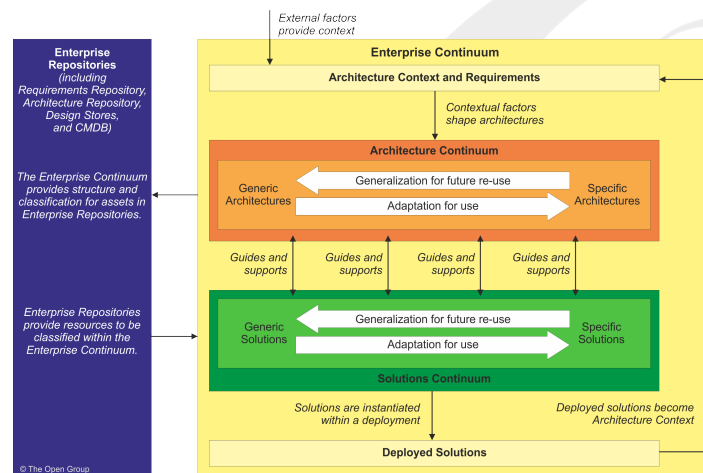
External factors provide context

Enterprise Repositories (including Requirements Repository, Architecture Repository, Design Stores, and CMDB)

The Enterprise Continuum provides structure and classification for assets in Enterprise Repositories.

Enterprise Repositories provide resources to be classified within the Enterprise Continuum.

© The Open Group

Enterprise Continuum

Architecture Context and Requirements

Contextual factors shape architectures

Architecture Continuum

Generic Architectures

Generalization for future re-use

Adaptation for use

Specific Architectures

Guides and supports

Guides and supports

Guides and supports

Guides and supports

Generic Solutions

Generalization for future re-use

Adaptation for use

Specific Solutions

Solutions Continuum

Solutions are instantiated within a deployment

Deployed solutions become Architecture Context

Deployed Solutions